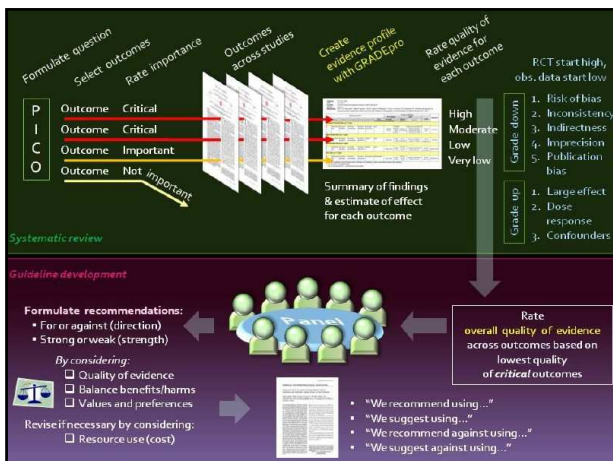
Formulate question

Select outcomes

Rate importance

Outcomes across studies

Create evidence profile with GRADEpro

Rate quality of evidence for each outcome

P I C O

Outcome Critical
Outcome Critical
Outcome Important
Outcome Not important

High
Moderate
Low
Very low

Summary of findings & estimate of effect for each outcome

RCT start high, obs. data start low

Grade down
1. Risk of bias
2. Inconsistency
3. Indirectness
4. Imprecision
5. Publication bias

Grade up
1. Large effect
2. Dose response
3. Confounders

Systematic review

Guideline development

Formulate recommendations:
• For or against (direction)
• Strong or weak (strength)

By considering:
☐ Quality of evidence
☐ Balance benefits/harms
☐ Values and preferences

Revise if necessary by considering:
☐ Resource use (cost)

Panel

Rate overall quality of evidence across outcomes based on lowest quality of critical outcomes

• "We recommend using..."
• "We suggest using..."
• "We recommend against using..."
• "We suggest against using..."